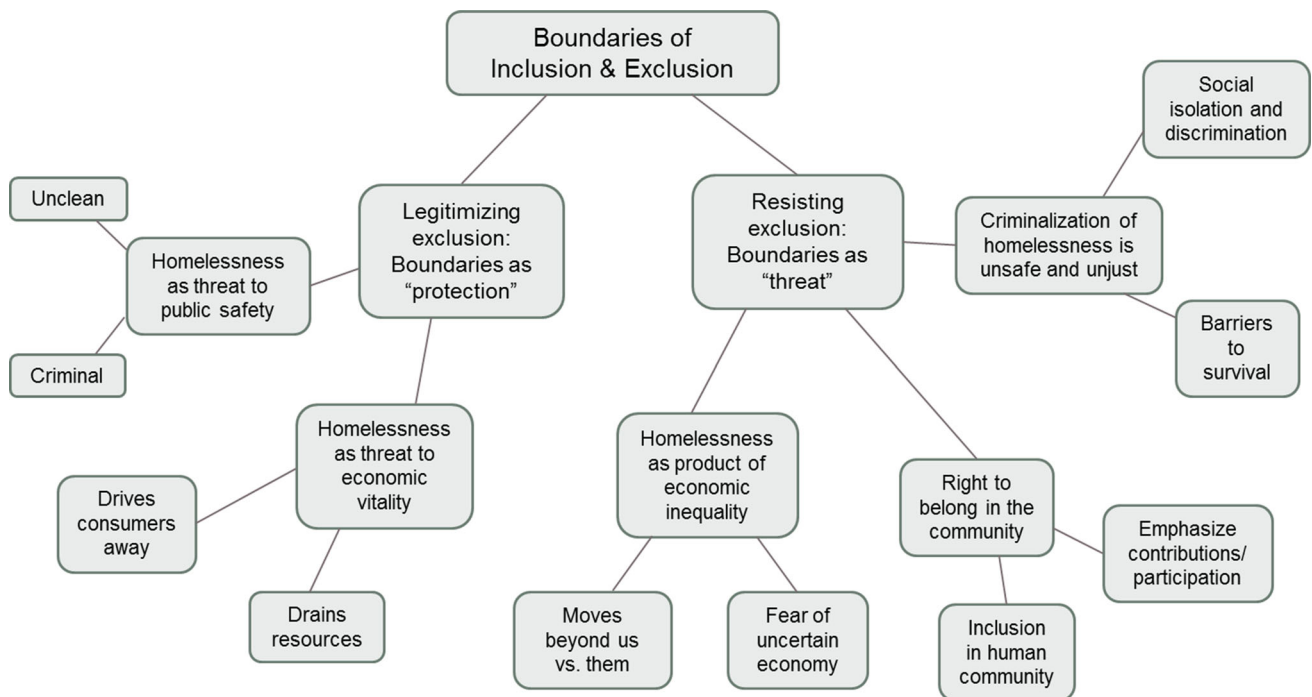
Boundaries of Inclusion & Exclusion

Legitimizing exclusion: Boundaries as “protection”

Homelessness as threat to public safety

Unclean

Criminal

Homelessness as threat to economic vitality

Drives consumers away

Drains resources

Resisting exclusion: Boundaries as “threat”

Criminalization of homelessness is unsafe and unjust

Social isolation and discrimination

Barriers to survival

Homelessness as product of economic inequality

Moves beyond us vs. them

Fear of uncertain economy

Right to belong in the community

Emphasize contributions/ participation

Inclusion in human community